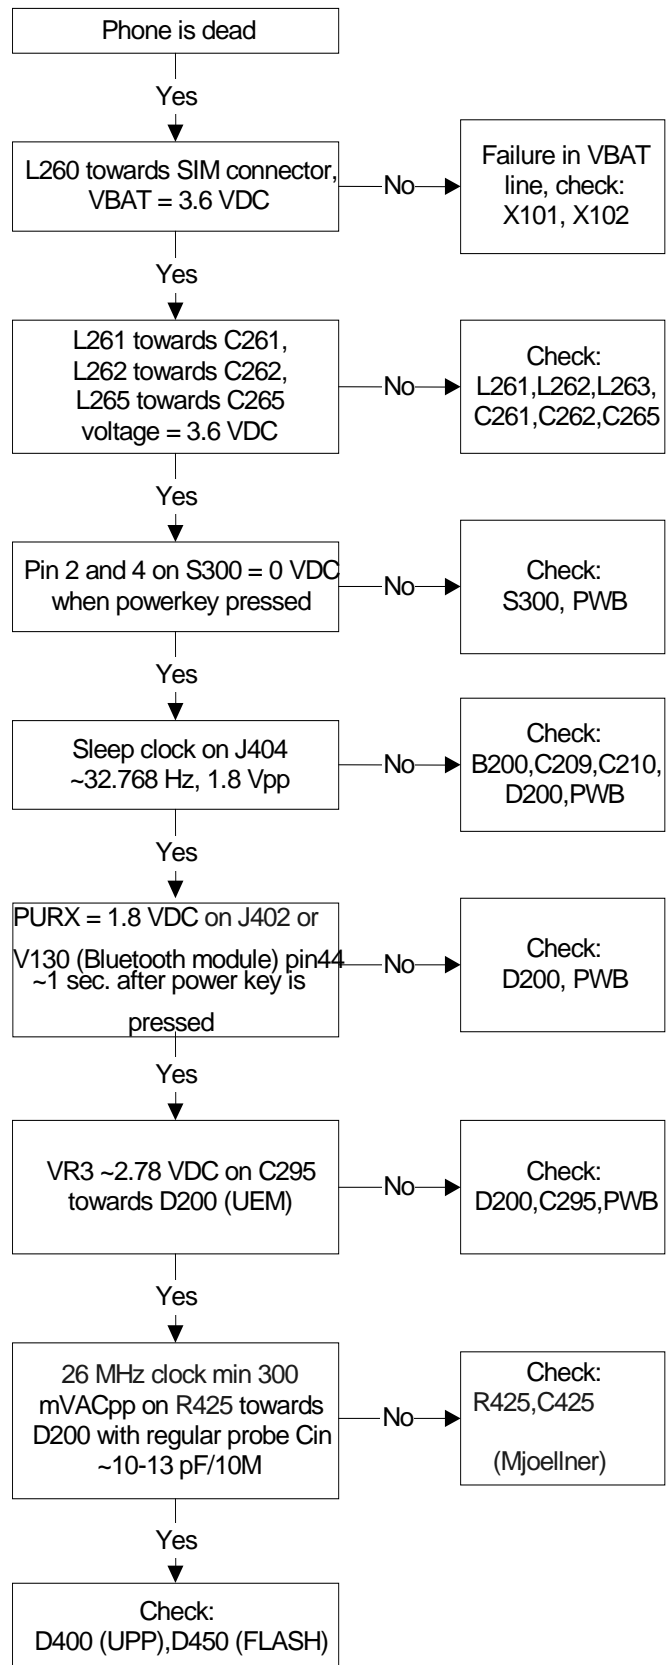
Phone is dead

Yes

L260 towards SIM connector, VBAT = 3.6 VDC

No

Failure in VBAT line, check: X101, X102

Yes

L261 towards C261, L262 towards C262, L265 towards C265 voltage = 3.6 VDC

No

Check: L261,L262,L263, C261,C262,C265

Yes

Pin 2 and 4 on S300 = 0 VDC when powerkey pressed

No

Check: S300, PWB

Yes

Sleep clock on J404 ~32.768 Hz, 1.8 Vpp

No

Check: B200,C209,C210, D200,PWB

Yes

PURX = 1.8 VDC on J402 or V130 (Bluetooth module) pin44 ~1 sec. after power key is pressed

No

Check: D200, PWB

Yes

VR3 ~2.78 VDC on C295 towards D200 (UEM)

No

Check: D200,C295,PWB

Yes

26 MHz clock min 300 mVACpp on R425 towards D200 with regular probe Cin ~10-13 pF/10M

No

Check: R425,C425

(Mjoellner)

Yes

Check: D400 (UPP),D450 (FLASH)